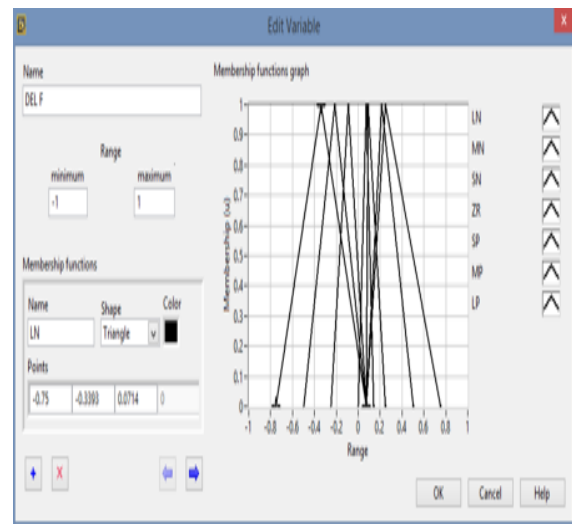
Edit Variable

Name
DEL F

Range
minimum
-1
maximum
1

Membership functions

Name
LN
Shape
Triangle
Color

Points
-0.75 | -0.3393 | 0.0714 | 0

Membership functions graph

1
0.9
0.8
0.7
0.6
0.5
0.4
0.3
0.2
0.1
0
Membership (u)
-1 -0.8 -0.6 -0.4 -0.2 0 0.2 0.4 0.6 0.8 1
Range

LN
MN
SN
ZR
SP
MP
LP

+
x

OK
Cancel
Help